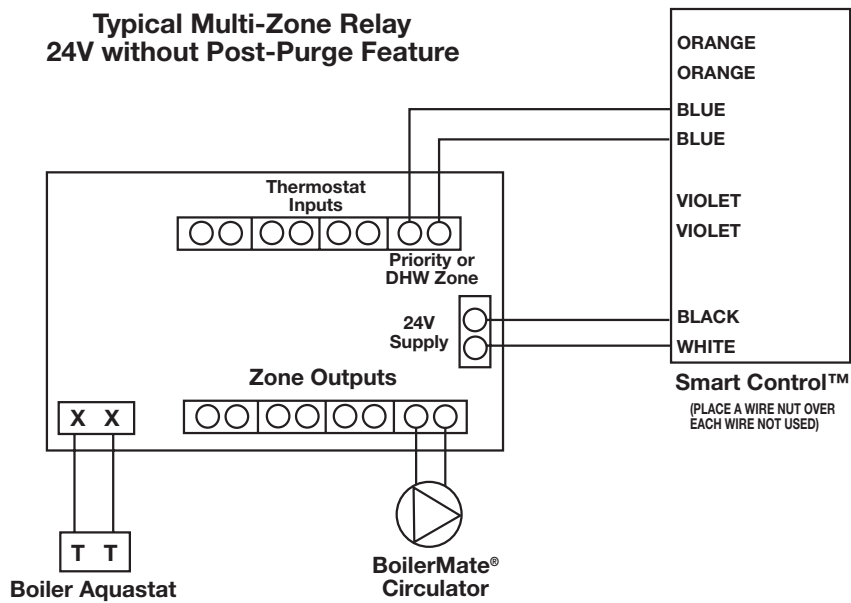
Typical Multi-Zone Relay
24V without Post-Purge Feature

ORANGE
ORANGE
BLUE
BLUE
VIOLET
VIOLET
BLACK
WHITE

Smart Control™
(PLACE A WIRE NUT OVER EACH WIRE NOT USED)

Thermostat Inputs

Priority or DHW Zone

24V Supply

Zone Outputs

X X

T T

Boiler Aquastat

BoilerMate® Circulator